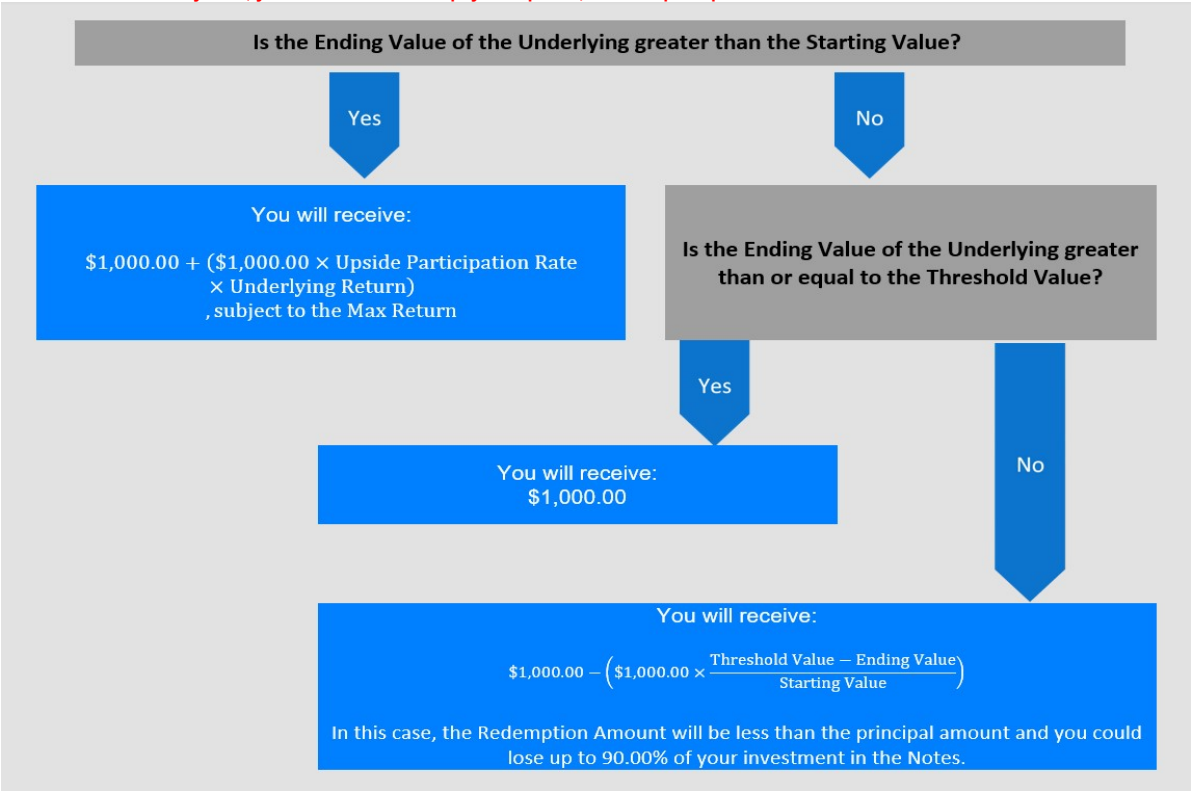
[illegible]

Is the Ending Value of the Underlying greater than the Starting Value?

Yes

No

You will receive:

$\$1{,}000.00 + (\$1{,}000.00 \times \text{Upside Participation Rate} \times \text{Underlying Return})$, subject to the Max Return

Is the Ending Value of the Underlying greater than or equal to the Threshold Value?

Yes

You will receive:
$1,000.00

No

You will receive:

$\$1{,}000.00 - \left(\$1{,}000.00 \times \frac{\text{Threshold Value} - \text{Ending Value}}{\text{Starting Value}}\right)$

In this case, the Redemption Amount will be less than the principal amount and you could lose up to 90.00% of your investment in the Notes.